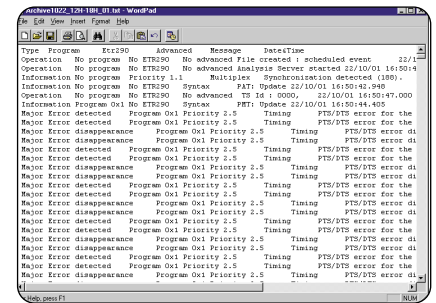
Archive1022_12H-18H_01.txt - WordPad

File Edit View Insert Format Help

Type Program Etr290 Advanced Message Date&Time
Operation No program No ETR290 No advanced File created : scheduled event 22/1
Operation No program No ETR290 No advanced Analysis Server started 22/10/01 16:50:4
Information No program Priority 1.1 Multiplex Synchronization detected (188).
Information No program No ETR290 Syntax PAT: Update 22/10/01 16:50:42.948
Operation No program No ETR290 No advanced TS Id : 0000, 22/10/01 16:50:47.000
Information Program 0x1 No ETR290 Syntax PMT: Update 22/10/01 16:50:44.405
Major Error detected Program 0x1 Priority 2.5 Timing PTS/DTS error for the
Major Error disappearance Program 0x1 Priority 2.5 Timing PTS/DTS error di
Major Error detected Program 0x1 Priority 2.5 Timing PTS/DTS error for the
Major Error disappearance Program 0x1 Priority 2.5 Timing PTS/DTS error di
Major Error detected Program 0x1 Priority 2.5 Timing PTS/DTS error for the
Major Error disappearance Program 0x1 Priority 2.5 Timing PTS/DTS error di
Major Error detected Program 0x1 Priority 2.5 Timing PTS/DTS error for the
Major Error disappearance Program 0x1 Priority 2.5 Timing PTS/DTS error di
Major Error detected Program 0x1 Priority 2.5 Timing PTS/DTS error for the
Major Error disappearance Program 0x1 Priority 2.5 Timing PTS/DTS error di
Major Error detected Program 0x1 Priority 2.5 Timing PTS/DTS error for the
Major Error disappearance Program 0x1 Priority 2.5 Timing PTS/DTS error di
Major Error detected Program 0x1 Priority 2.5 Timing PTS/DTS error for the
Major Error disappearance Program 0x1 Priority 2.5 Timing PTS/DTS error di
Major Error detected Program 0x1 Priority 2.5 Timing PTS/DTS error for the
Major Error disappearance Program 0x1 Priority 2.5 Timing PTS/DTS error di

Help, press F1 NUM